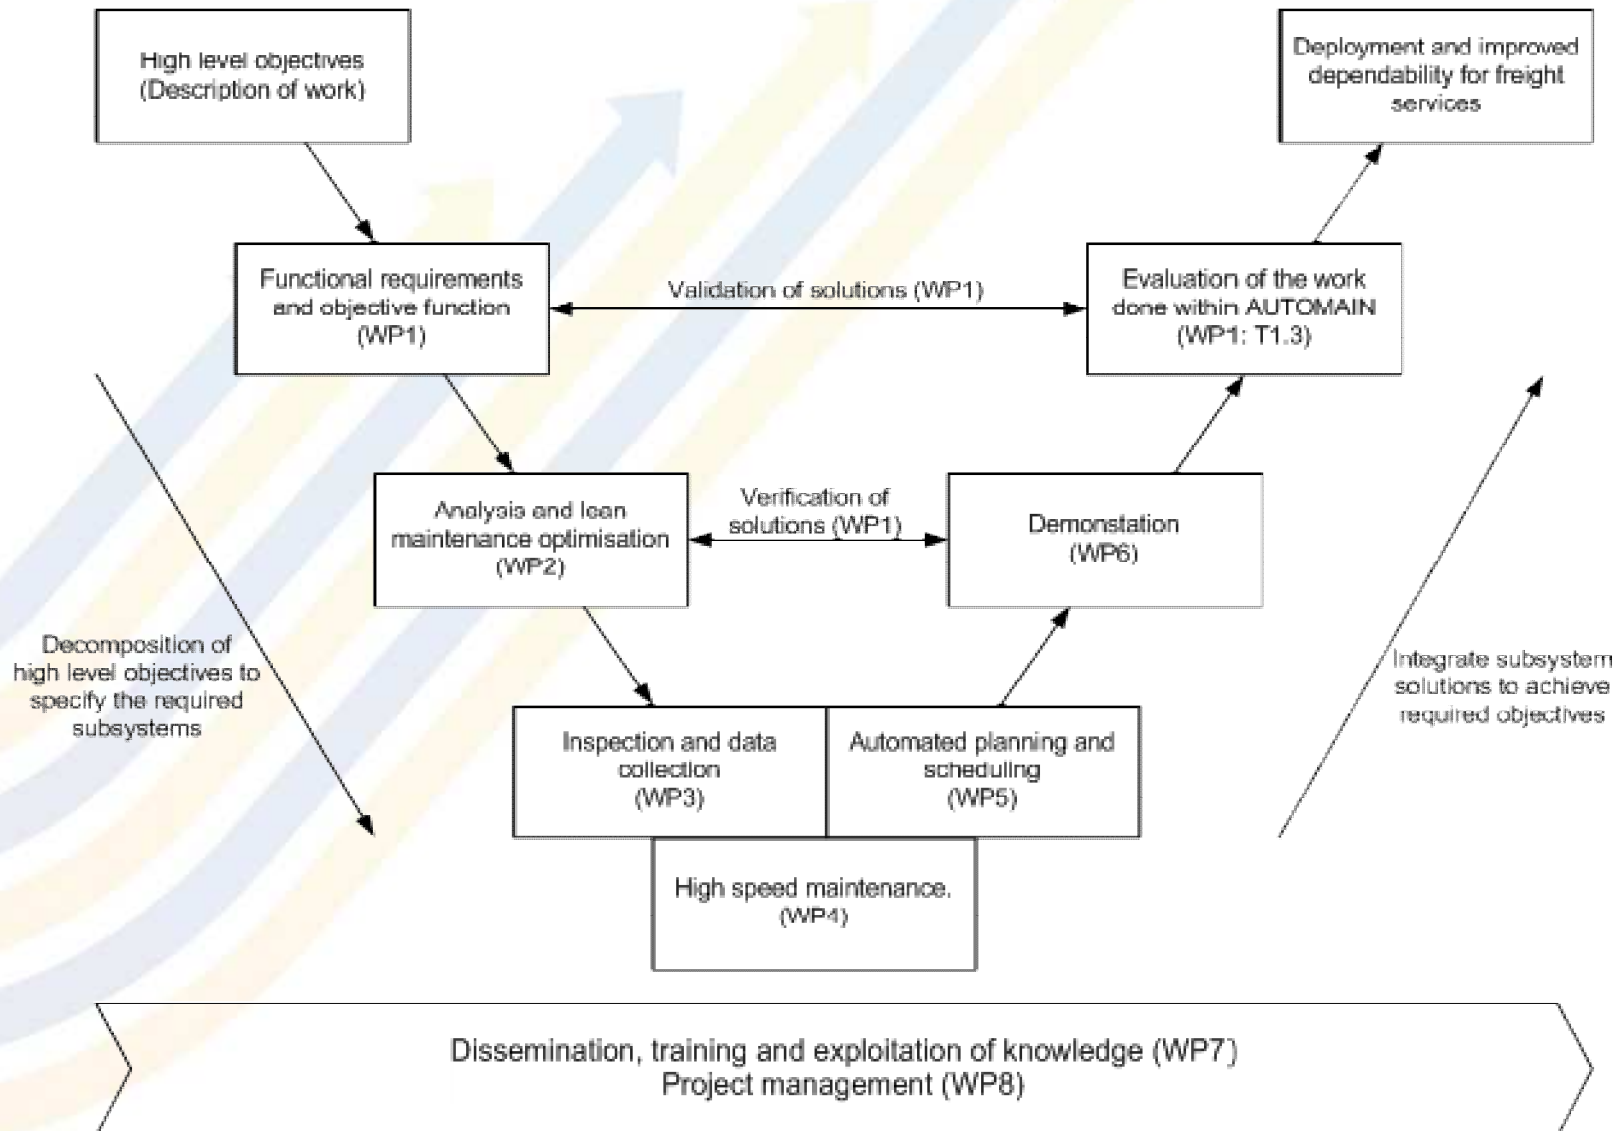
High level objectives (Description of work)

Deployment and improved dependability for freight services

Functional requirements and objective function (WP1)

Validation of solutions (WP1)

Evaluation of the work done within AUTOMAIN (WP1: T1.3)

Analysis and lean maintenance optimisation (WP2)

Verification of solutions (WP1)

Demonstation (WP6)

Decomposition of high level objectives to specify the required subsystems

Integrate subsystem solutions to achieve required objectives

Inspection and data collection (WP3)

Automated planning and scheduling (WP5)

High speed maintenance. (WP4)

Dissemination, training and exploitation of knowledge (WP7)
Project management (WP8)